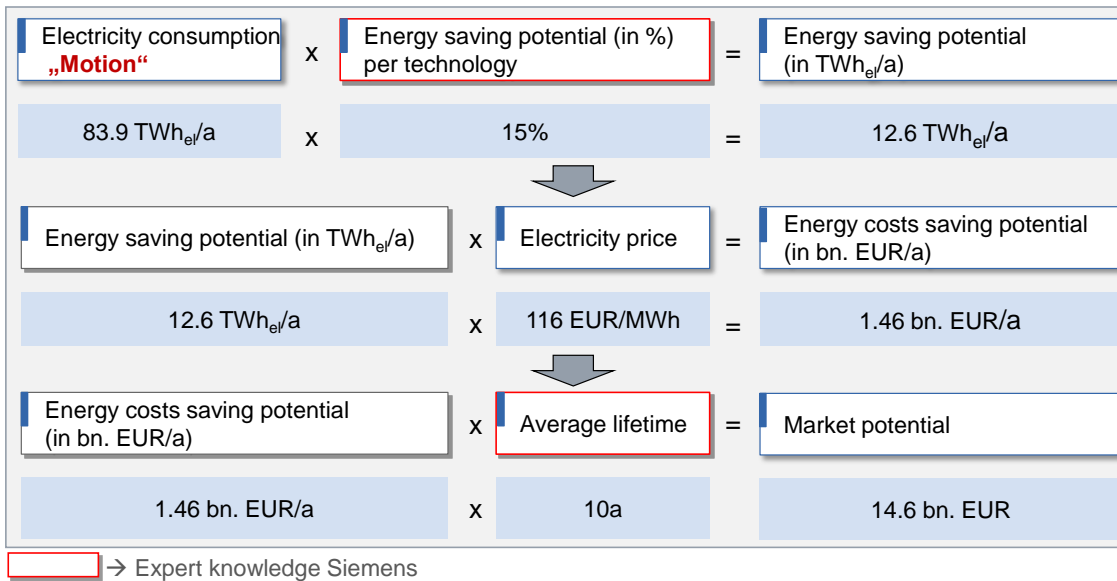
| Electricity consumption „Motion“ | x | Energy saving potential (in %) per technology | = | Energy saving potential (in $TWh_{el}/a$) |
|---|---|---|---|---|
| 83.9 $TWh_{el}/a$ | x | 15% | = | 12.6 $TWh_{el}/a$ |

| Energy saving potential (in $TWh_{el}/a$) | x | Electricity price | = | Energy costs saving potential (in bn. EUR/a) |
|---|---|---|---|---|
| 12.6 $TWh_{el}/a$ | x | 116 EUR/MWh | = | 1.46 bn. EUR/a |

| Energy costs saving potential (in bn. EUR/a) | x | Average lifetime | = | Market potential |
|---|---|---|---|---|
| 1.46 bn. EUR/a | x | 10a | = | 14.6 bn. EUR |

→ Expert knowledge Siemens